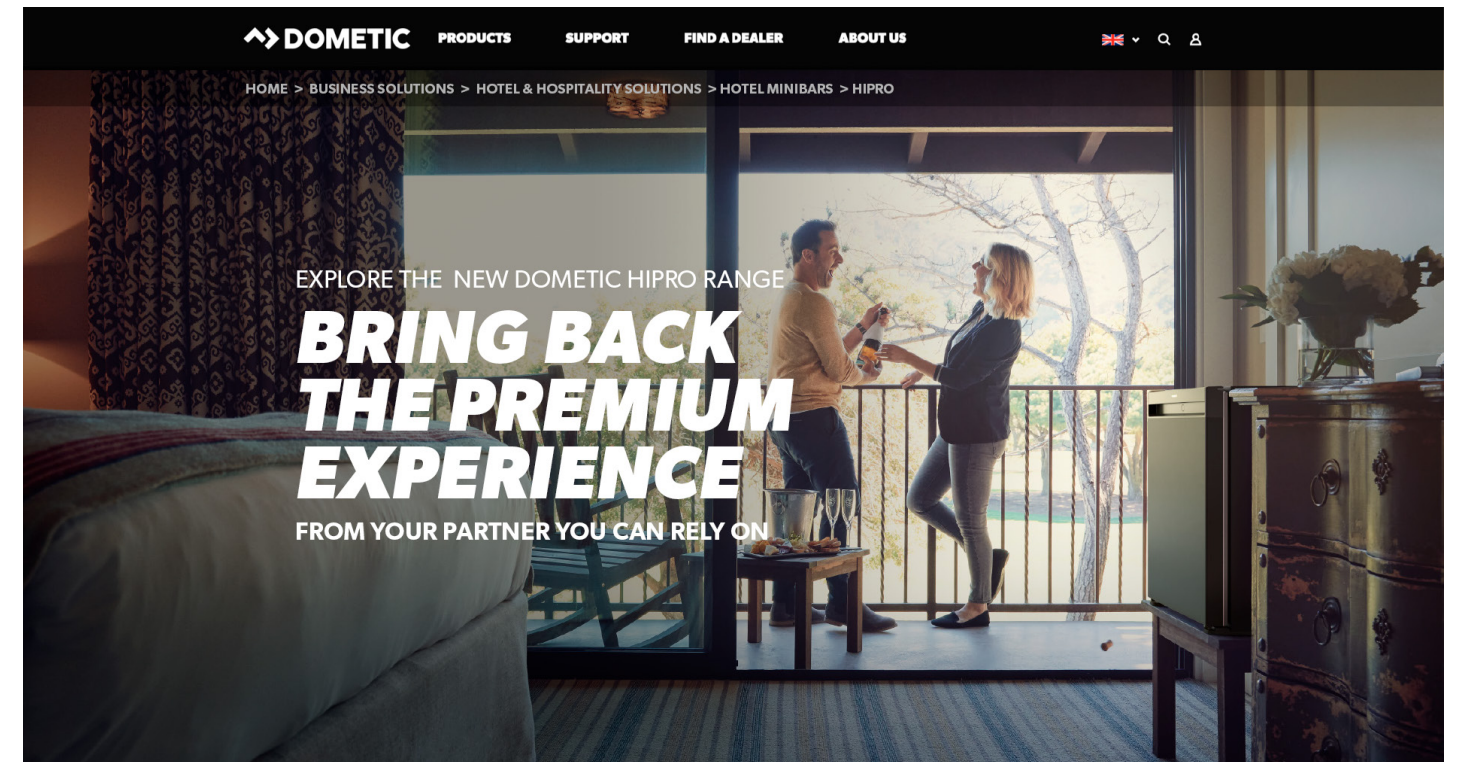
DOMETIC PRODUCTS SUPPORT FIND A DEALER ABOUT US

HOME > BUSINESS SOLUTIONS > HOTEL & HOSPITALITY SOLUTIONS > HOTEL MINIBARS > HIPRO

EXPLORE THE NEW DOMETIC HIPRO RANGE

BRING BACK THE PREMIUM EXPERIENCE

FROM YOUR PARTNER YOU CAN RELY ON